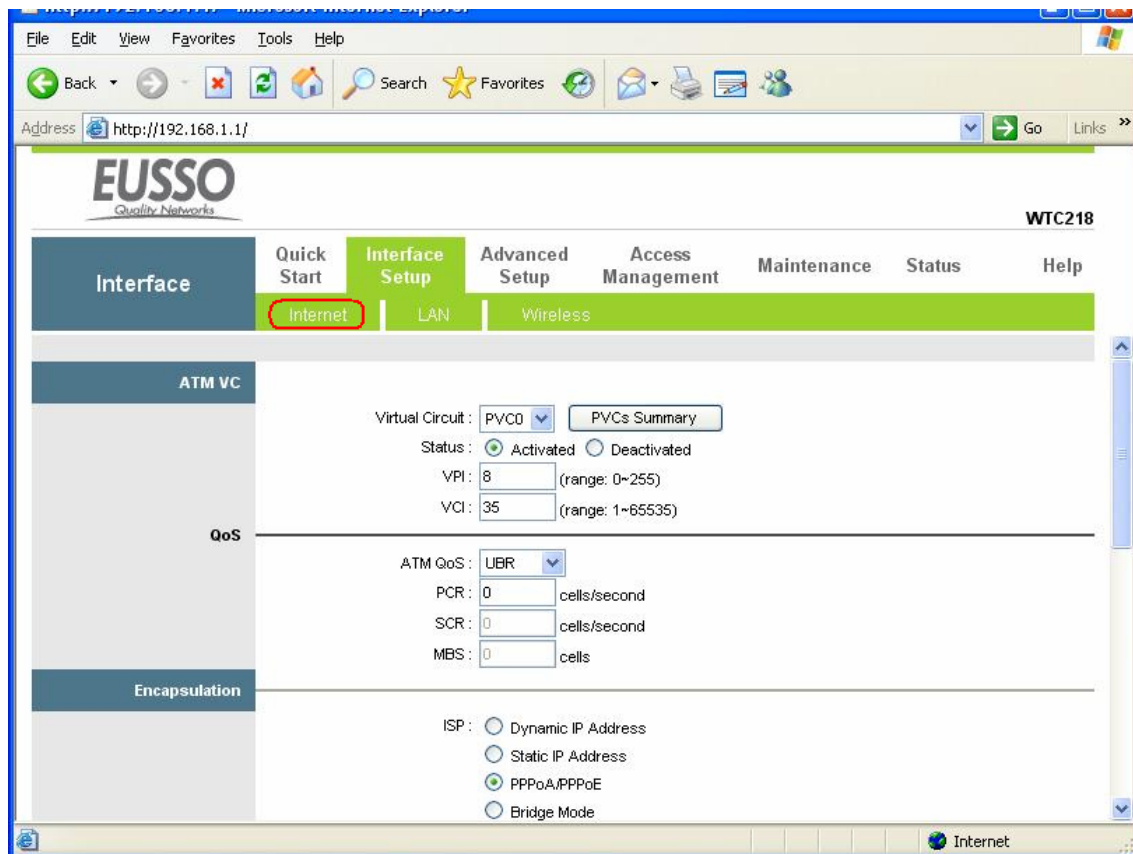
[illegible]

File Edit View Favorites Tools Help

Back Search Favorites

Address http://192.168.1.1/ Go Links »

EUSSO
Quality Networks

WTC218

Interface

Quick Start | Interface Setup | Advanced Setup | Access Management | Maintenance | Status | Help

Internet | LAN | Wireless

ATM VC

Virtual Circuit : PVC0 PVCs Summary

Status : Activated Deactivated

VPI : 8 (range: 0~255)

VCI : 35 (range: 1~65535)

QoS

ATM QoS : UBR

PCR : 0 cells/second

SCR : 0 cells/second

MBS : 0 cells

Encapsulation

ISP : Dynamic IP Address

Static IP Address

PPPoA/PPPoE

Bridge Mode

Internet